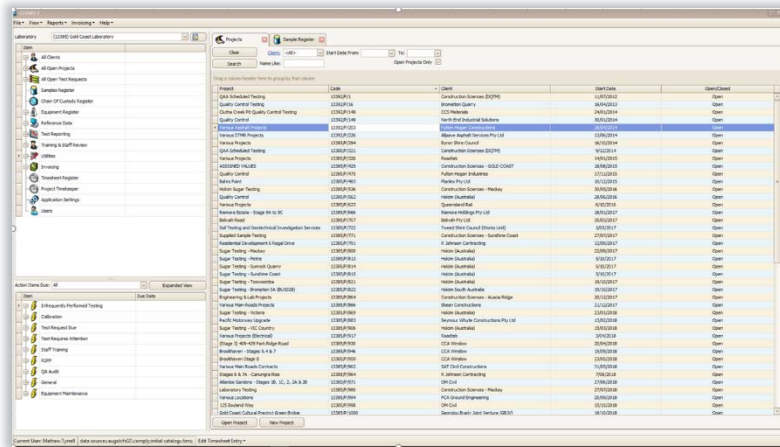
File ▪ View ▪ Reports ▪ Invoicing ▪ Help ▪

Laboratory [12305] Gold Coast Laboratory

Item
All Clients
All Open Projects
All Open Test Requests
Samples Register
Chain Of Custody Register
Equipment Register
Reference Data
Test Reporting
Training & Staff Review
Utilities
Invoicing
Timesheet Register
Project Timekeeper
Application Settings
Users

Action Items Due: All | Expanded View
Item | Due Date
Infrequently Performed Testing
Calibration
Test Request Due
Test Requires Attention
Staff Training
EQPP
QA Audit
General
Equipment Maintenance

Projects | Sample Register
Clear | Client: <All> | Start Date From: | To:
Search | Name Like: | Open Projects Only

Drag a column header here to group by that column

| Project | Code | Client | Start Date | Open/Closed |
|---|---|---|---|---|
| QAA Scheduled Testing | 12302/P/1 | Construction Sciences (DQTM) | 11/07/2012 | Open |
| Quality Control Testing | 12302/P/16 | Bronetton Quarry | 16/04/2013 | Open |
| Oyilba Creek Pit Quality Control Testing | 12302/P/148 | CCS Materials | 24/01/2014 | Open |
| Quality Control | 12302/P/149 | North End Industrial Solutions | 30/01/2014 | Open |
| Various Asphalt Projects | 12302/P/203 | Fulton Hogan Constructions | 28/04/2014 | Open |
| Various DTMR Projects | 12302/P/226 | Allpave Asphalt Services Pty Ltd | 13/06/2014 | Open |
| Various Projects | 12302/P/284 | Byron Shire Council | 16/10/2014 | Open |
| QAA Scheduled Testing | 12302/P/321 | Construction Sciences (DQTM) | 9/12/2014 | Open |
| Various Projects | 12302/P/375 | Roadtek | 14/01/2015 | Open |
| ASSIGNED VALUES | 12302/P/420 | Construction Sciences - GOLD COAST | 18/08/2015 | Open |
| Quality Control | 12302/P/470 | Fulton Hogan Industries | 17/11/2015 | Open |
| Balvo Point | 12302/P/483 | Flanlins Pty Ltd | 15/12/2015 | Open |
| Holcim Sugar Testing | 12302/P/536 | Construction Sciences - Mackay | 30/05/2016 | Open |
| Quality Control | 12302/P/562 | Holcim (Australia) | 28/06/2016 | Open |
| Various Projects | 12302/P/621 | Queensland Rail | 6/10/2016 | Open |
| Riemore Estate - Stage 8A to 8C | 12302/P/666 | Riemore Holdings Pty Ltd | 18/01/2017 | Open |
| Billinah Road | 12302/P/757 | Billinah Pty Ltd | 20/03/2017 | Open |
| Soil Testing and Geotechnical Investigation Services | 12302/P/722 | Tweed Shire Council (Works Unit) | 3/03/2017 | Open |
| Supplied Sample Testing | 12302/P/771 | Construction Sciences - Sunshine Coast | 27/03/2017 | Open |
| Residential Development & Regal Drive | 12302/P/791 | R Johnson Contracting | 12/05/2017 | Open |
| Sugar Testing - Mackay | 12302/P/808 | Holcim (Australia) | 22/05/2017 | Open |
| Sugar Testing - Petrie | 12302/P/810 | Holcim (Australia) | 9/10/2017 | Open |
| Sugar Testing - Gunnob Quarry | 12302/P/814 | Holcim (Australia) | 5/10/2017 | Open |
| Sugar Testing - Sunshine Coast | 12302/P/815 | Holcim (Australia) | 5/10/2017 | Open |
| Sugar Testing - Toowoomba | 12302/P/821 | Holcim (Australia) | 10/10/2017 | Open |
| Sugar Testing - Bromelton DA (BUSD28) | 12302/P/822 | Holcim South Australia | 10/10/2017 | Open |
| Engineering & Lab Projects | 12302/P/864 | Construction Sciences - Aussie Ridge | 10/10/2017 | Open |
| Various Main Roads Projects | 12302/P/866 | Sheen Constructions | 21/12/2017 | Open |
| Sugar Testing - Victoria | 12302/P/869 | Holcim (Australia) | 23/01/2018 | Open |
| Pacific Motorway Upgrade | 12302/P/883 | Seymour Whyte Constructions Pty Ltd | 13/02/2018 | Open |
| Sugar Testing - NSC Country | 12302/P/906 | Holcim (Australia) | 10/04/2018 | Open |
| Various Projects (Electrical) | 12302/P/917 | Roadtek | 3/04/2018 | Open |
| (Stage 3) 409-439 Park Ridge Road | 12302/P/930 | CCA Window | 20/04/2018 | Open |
| Brookhaven - Stages 3.4 & 7 | 12302/P/946 | CCA Window | 19/05/2018 | Open |
| Brookhaven Stage 8 | 12302/P/955 | CCA Window | 23/05/2018 | Open |
| Various Main Roads Contracts | 12302/P/962 | SAT Civil Constructions | 31/05/2018 | Open |
| Stages 6 & 7A - Canungra Rise | 12302/P/964 | R Johnson Contracting | 7/06/2018 | Open |
| Allambie Gardens - Stages 1B, 1C, 2, 2A & 2B | 12302/P/971 | DM Civil | 27/06/2018 | Open |
| Laboratory Testing | 12302/P/983 | Construction Sciences - Mackay | 27/07/2018 | Open |
| Various Locations | 12302/P/994 | PCA Ground Engineering | 20/09/2018 | Open |
| 125 Boyland Way | 12302/P/998 | DM Civil | 15/10/2018 | Open |
| Gold Coast Cultural Precinct Green Bridge | 12302/P/1000 | Georgiou Brady Joint Venture (GBJV) | 28/10/2018 | Open |

Open Project | New Project

Current User: Matthew Tyrell | data source: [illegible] | Edit Timesheet Entry ▪